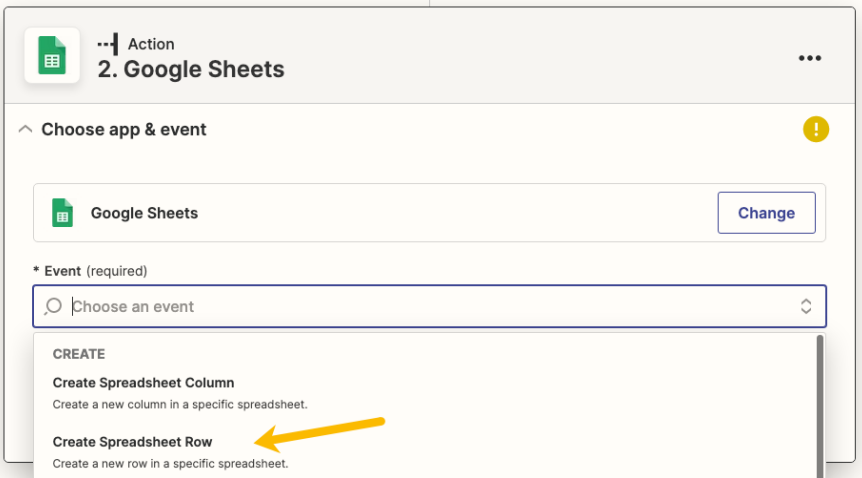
Action
2. Google Sheets

Choose app & event

!

Google Sheets

Change

* Event (required)

Choose an event

CREATE

Create Spreadsheet Column
Create a new column in a specific spreadsheet.

Create Spreadsheet Row
Create a new row in a specific spreadsheet.